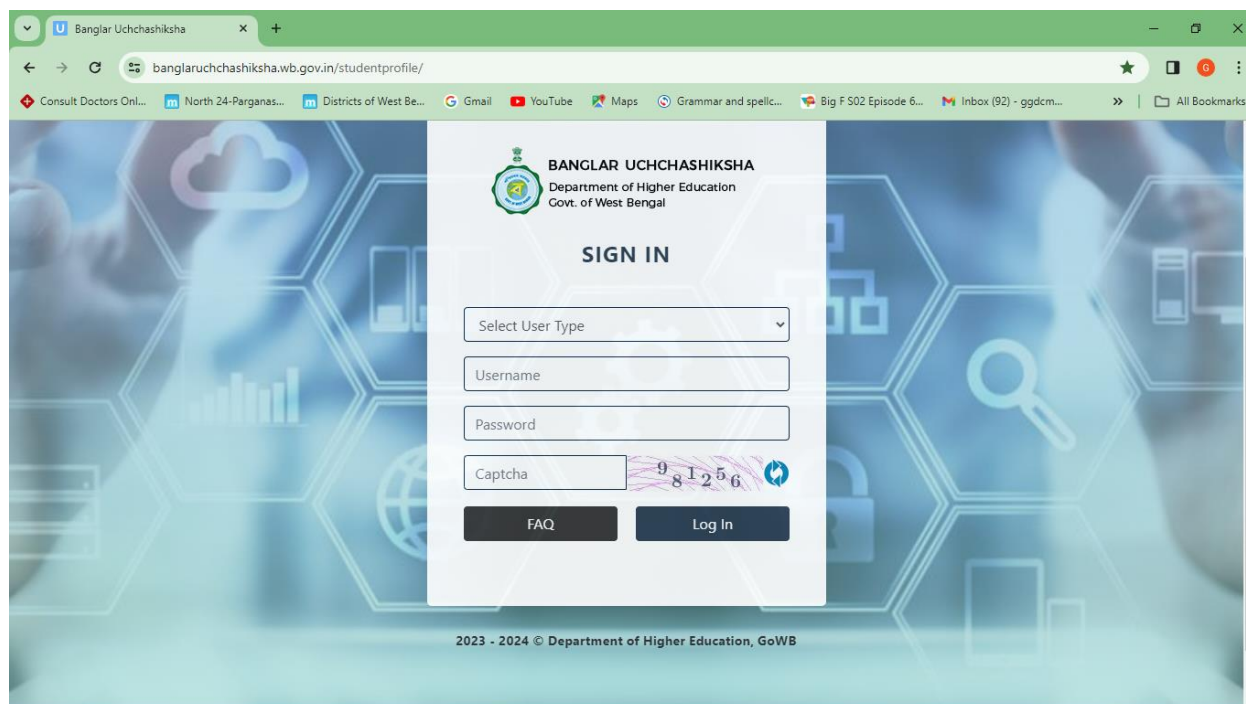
Banglar Uchchashiksha
banglaruchchashiksha.wb.gov.in/studentprofile/
Consult Doctors Onl... North 24-Parganas... Districts of West Be... Gmail YouTube Maps Grammar and spellc... Big F S02 Episode 6... Inbox (92) - ggdcm... All Bookmarks

BANGLAR UCHCHASHIKSHA
Department of Higher Education
Govt. of West Bengal

SIGN IN

Select User Type
Username
Password
Captcha 981256

FAQ Log In

2023 - 2024 © Department of Higher Education, GoWB